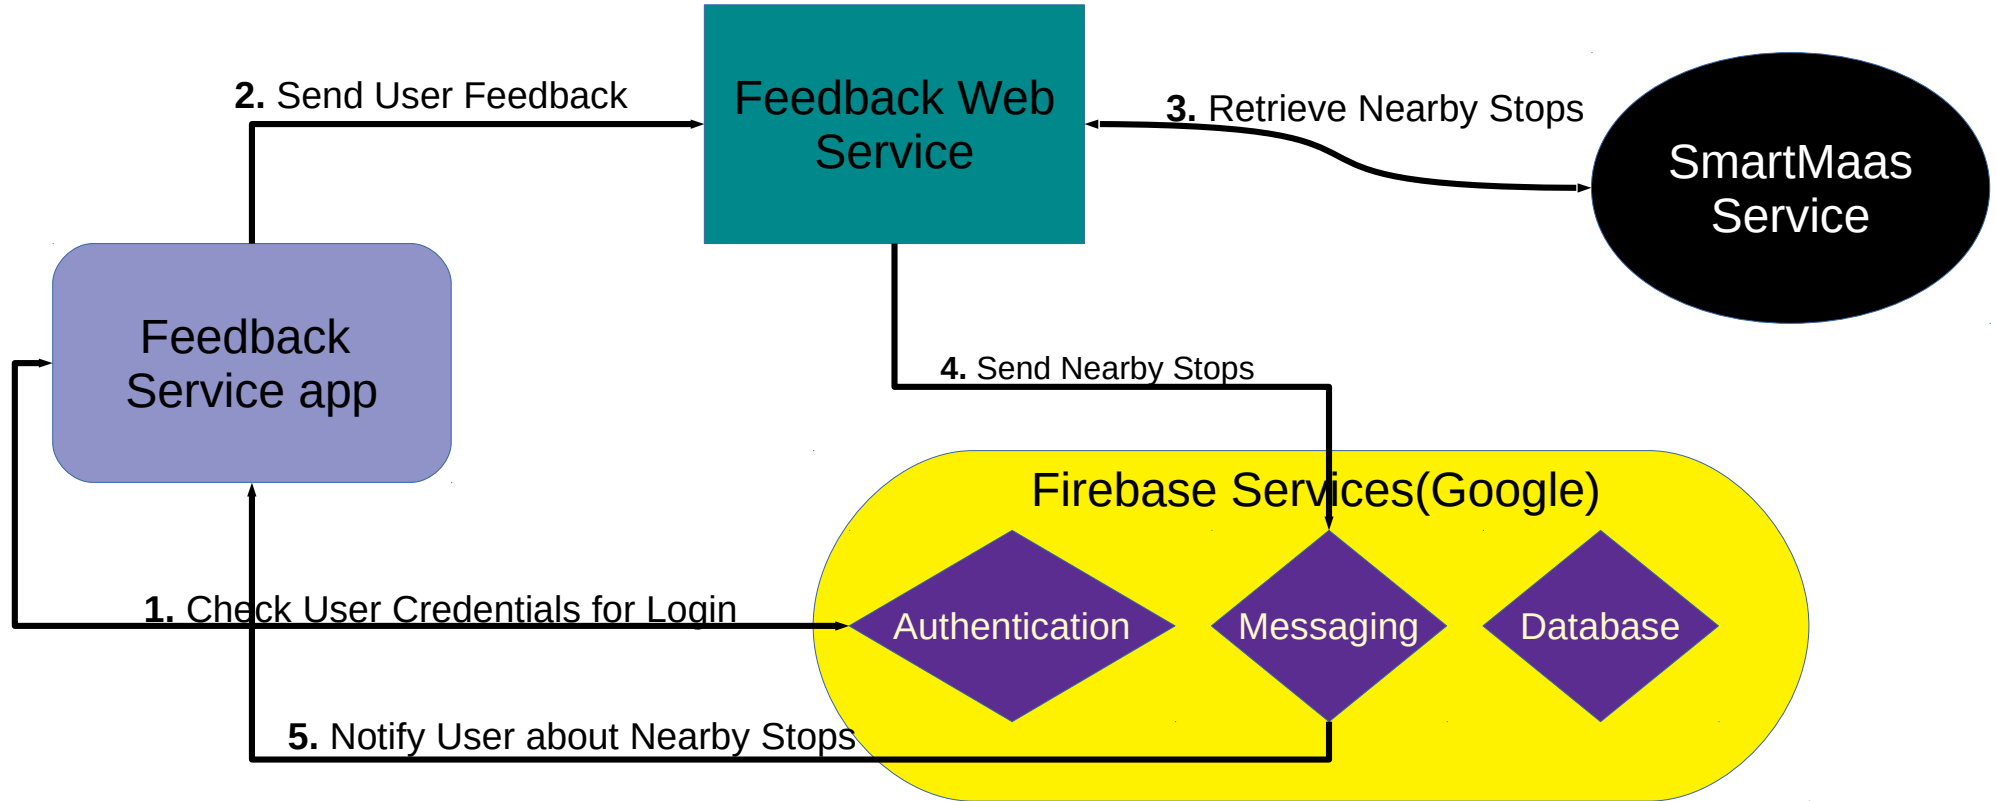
2. Send User Feedback

Feedback Web Service

3. Retrieve Nearby Stops

SmartMaas Service

Feedback Service app

4. Send Nearby Stops

Firebase Services(Google)

1. Check User Credentials for Login

Authentication

Messaging

Database

5. Notify User about Nearby Stops